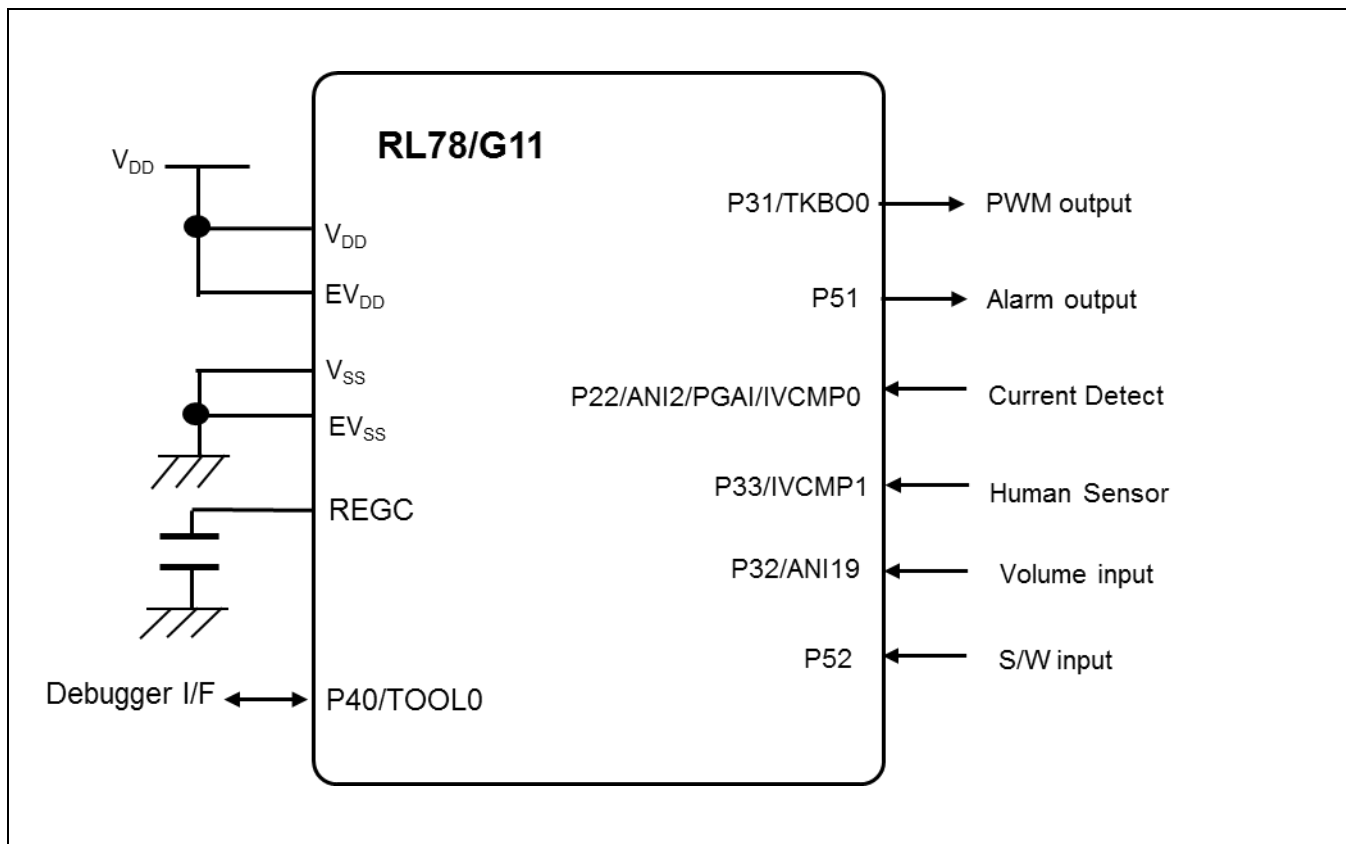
RL78/G11

$V_{DD}$

$V_{DD}$

$EV_{DD}$

$V_{SS}$

$EV_{SS}$

REGC

Debugger I/F

P40/TOOL0

P31/TKBO0

PWM output

P51

Alarm output

P22/ANI2/PGAI/IVCMP0

Current Detect

P33/IVCMP1

Human Sensor

P32/ANI19

Volume input

P52

S/W input